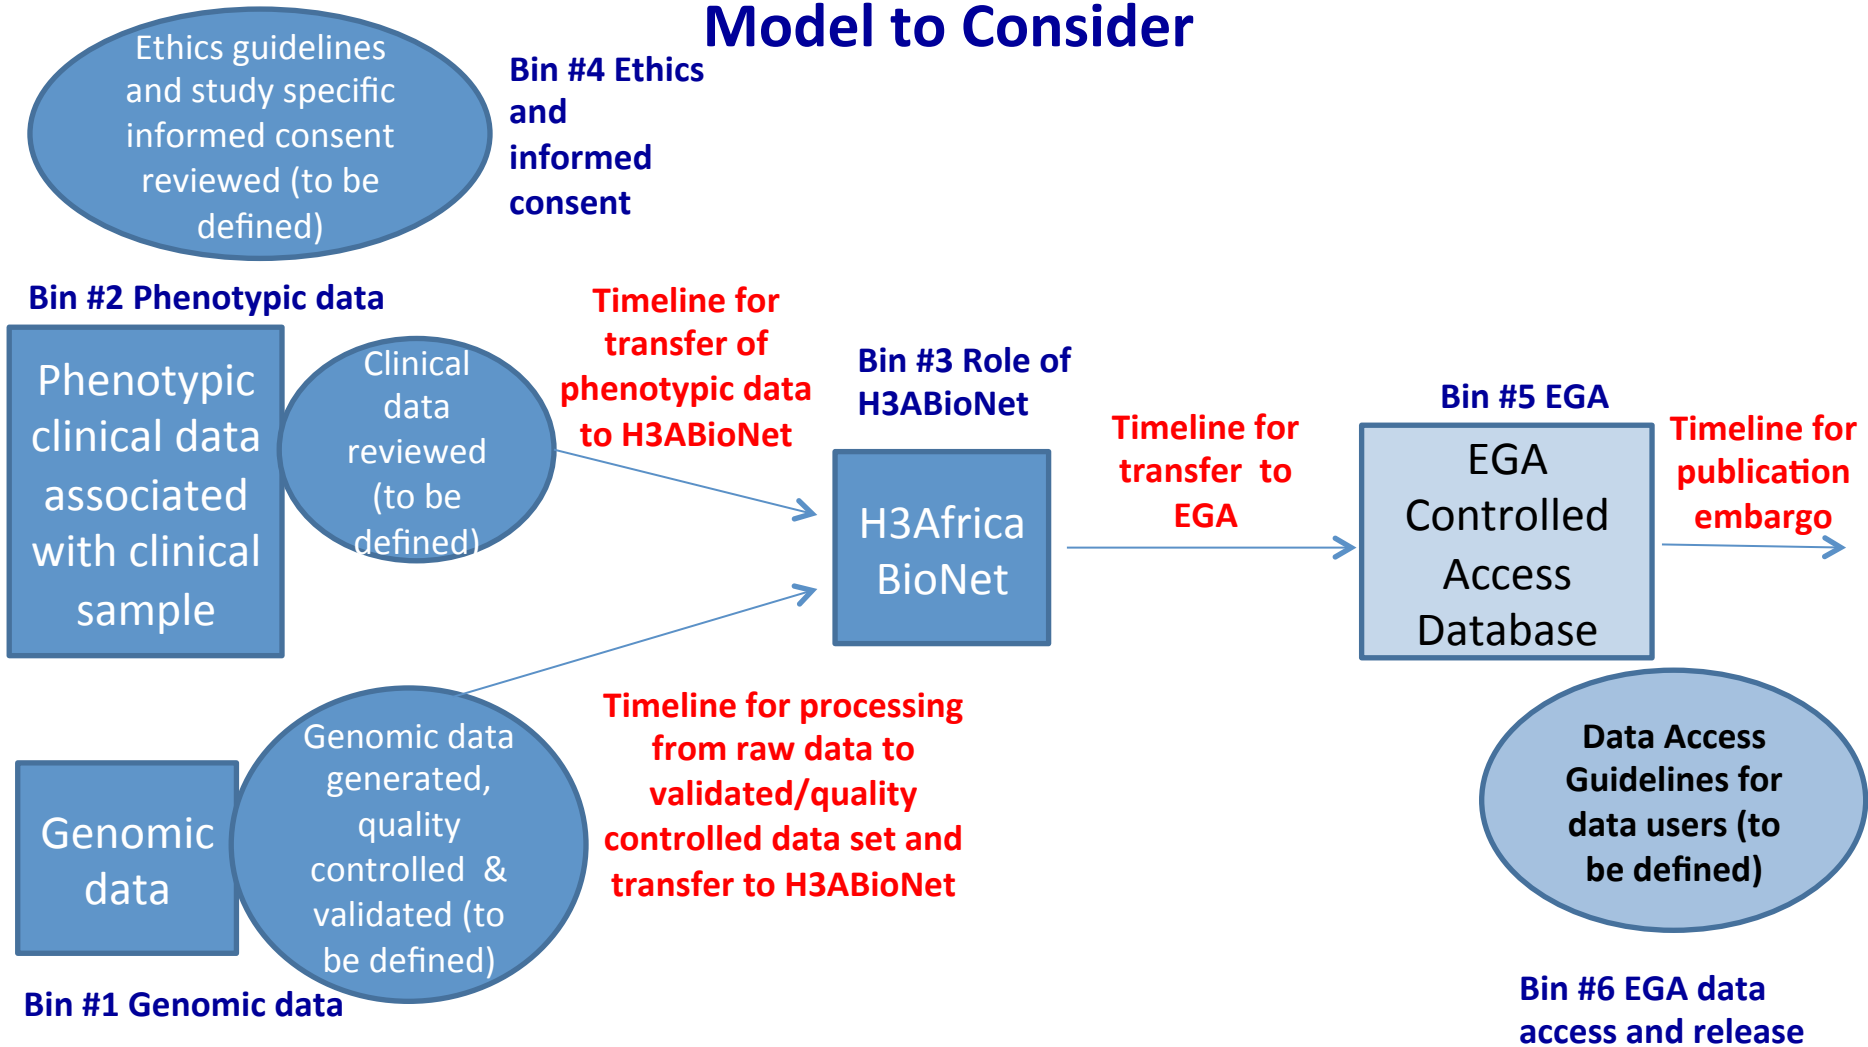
Model to Consider

Ethics guidelines and study specific informed consent reviewed (to be defined)

Bin #4 Ethics and informed consent

Bin #2 Phenotypic data

Phenotypic clinical data associated with clinical sample

Clinical data reviewed (to be defined)

Timeline for transfer of phenotypic data to H3ABioNet

Bin #3 Role of H3ABioNet

H3Africa BioNet

Timeline for transfer to EGA

Bin #5 EGA

EGA Controlled Access Database

Timeline for publication embargo

Genomic data

Genomic data generated, quality controlled & validated (to be defined)

Timeline for processing from raw data to validated/quality controlled data set and transfer to H3ABioNet

Data Access Guidelines for data users (to be defined)

Bin #1 Genomic data

Bin #6 EGA data access and release